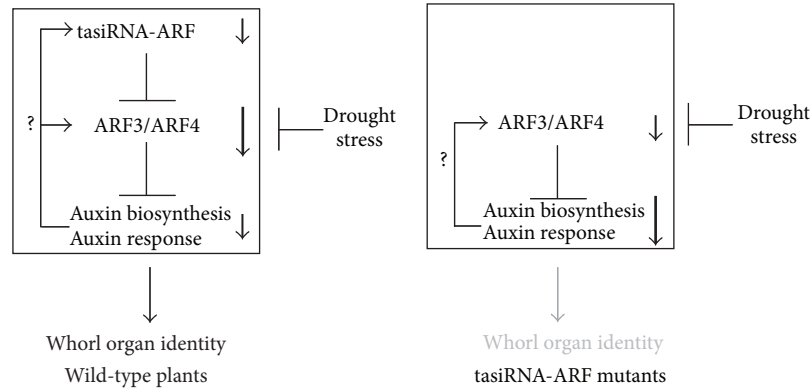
tasiRNA-ARF

?

ARF3/ARF4

Drought stress

Auxin biosynthesis
Auxin response

Whorl organ identity
Wild-type plants

?

ARF3/ARF4

Drought stress

Auxin biosynthesis
Auxin response

Whorl organ identity
tasiRNA-ARF mutants